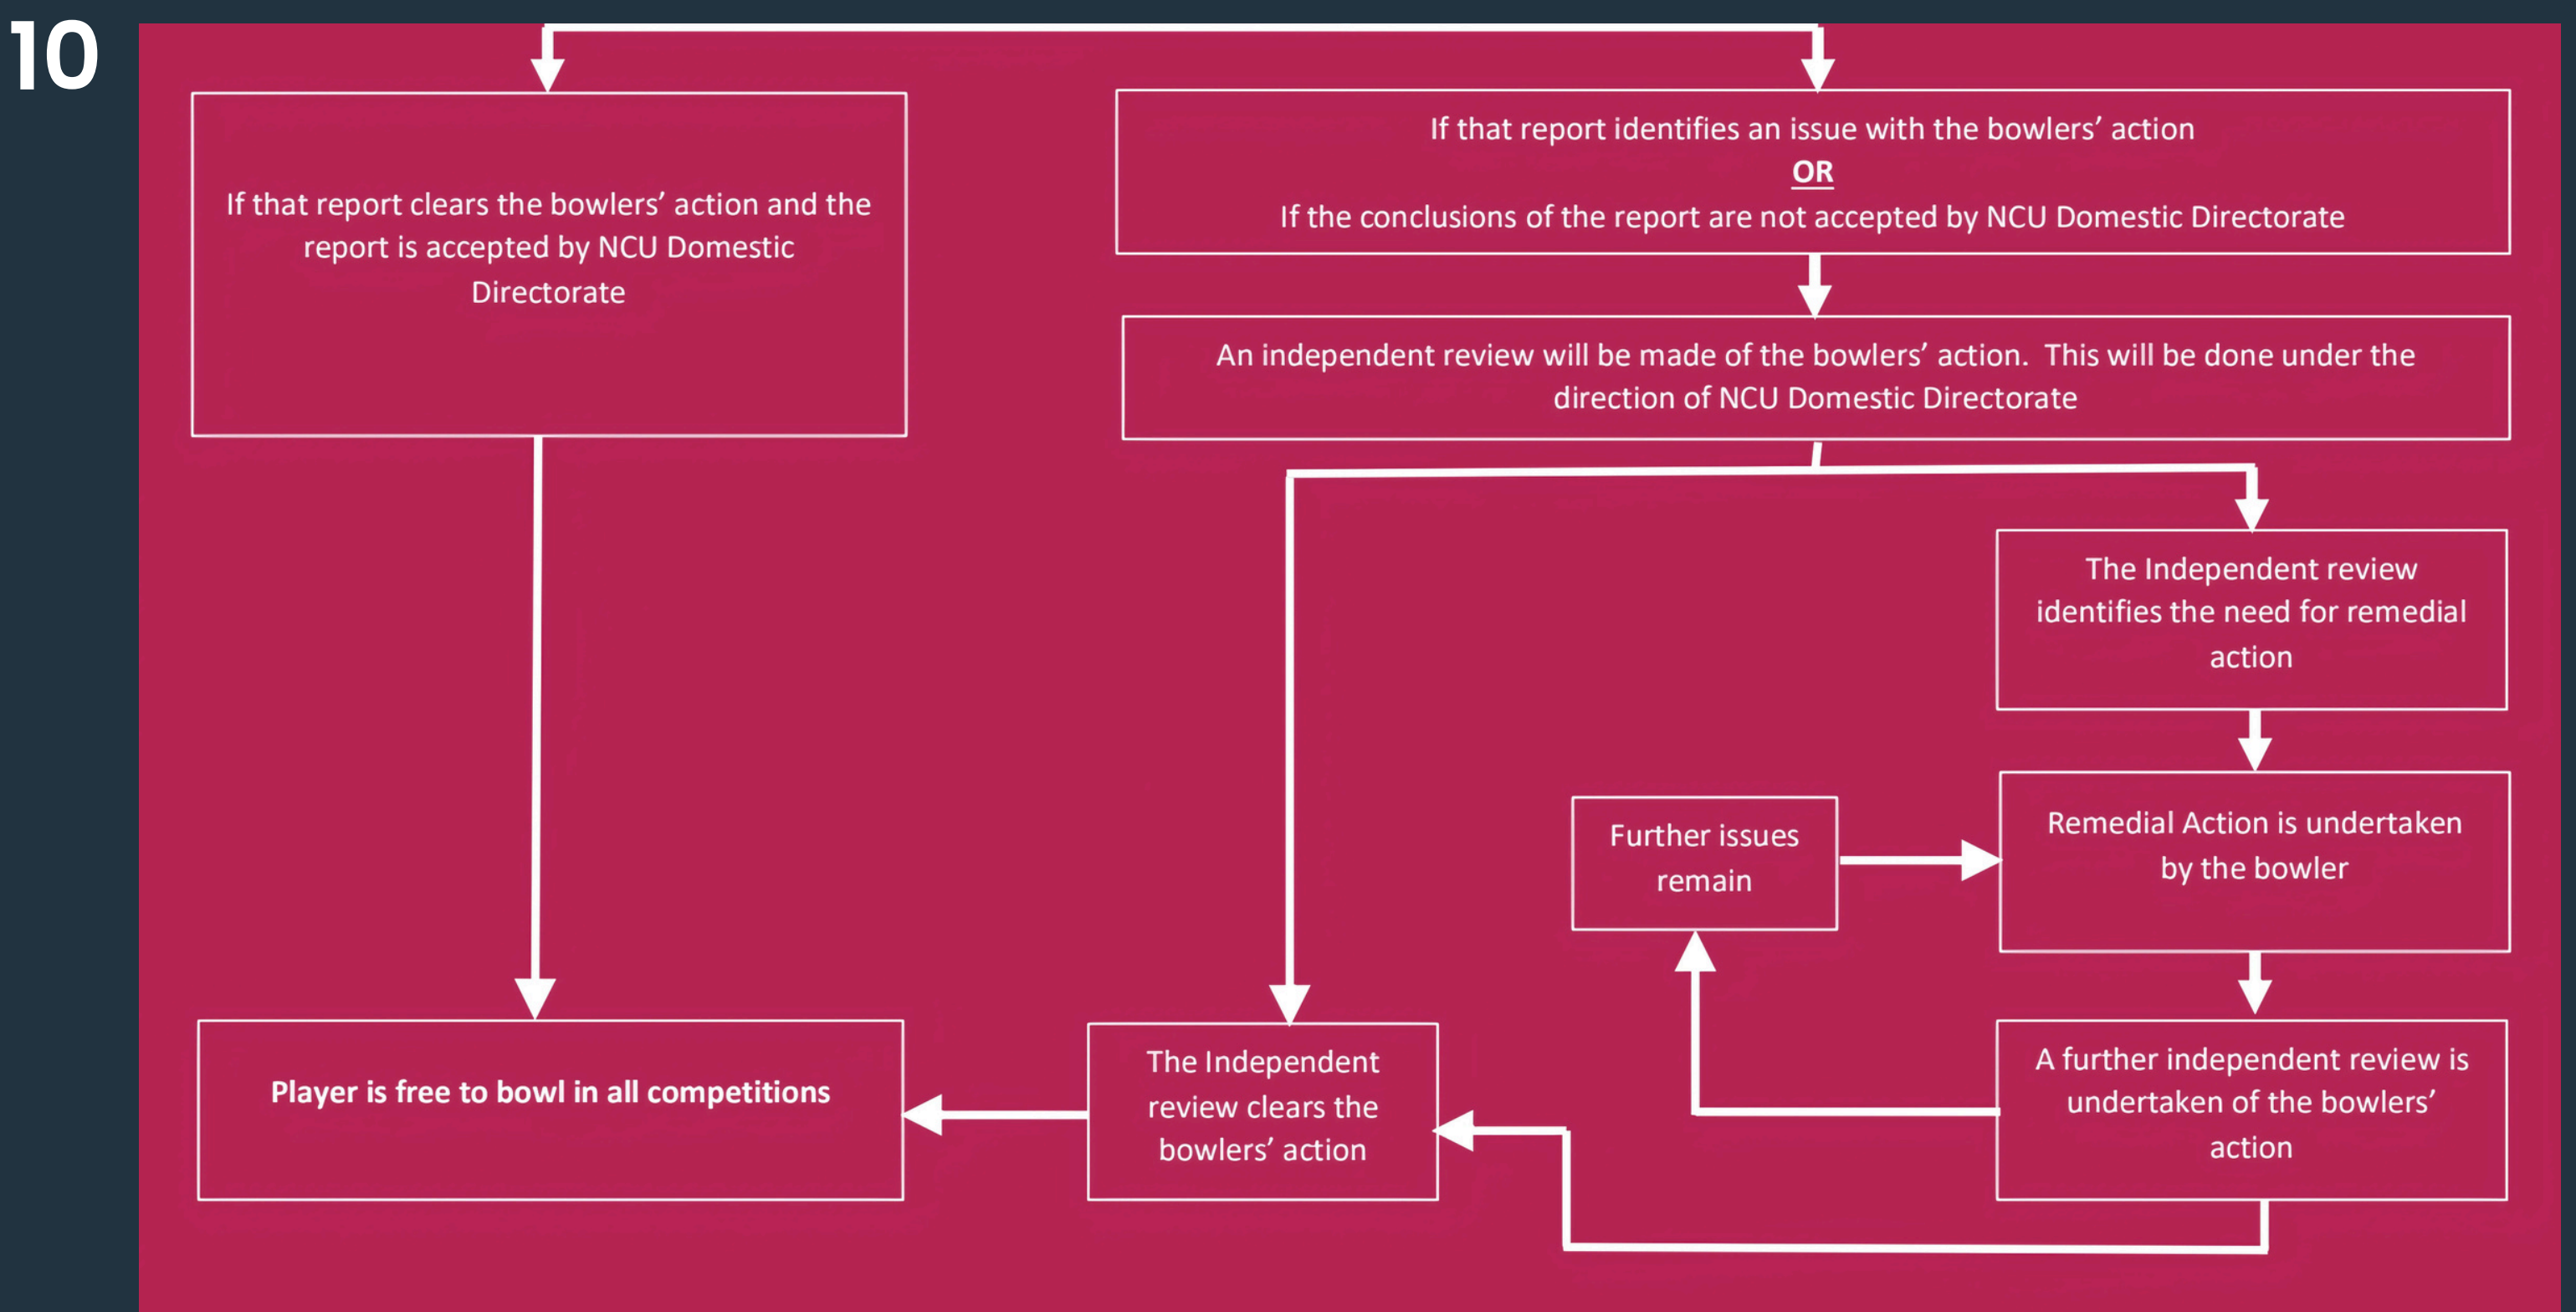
10

If that report clears the bowlers' action and the report is accepted by NCU Domestic Directorate

If that report identifies an issue with the bowlers' action
OR
If the conclusions of the report are not accepted by NCU Domestic Directorate

An independent review will be made of the bowlers' action. This will be done under the direction of NCU Domestic Directorate

The Independent review identifies the need for remedial action

Further issues remain

Remedial Action is undertaken by the bowler

Player is free to bowl in all competitions

The Independent review clears the bowlers' action

A further independent review is undertaken of the bowlers' action